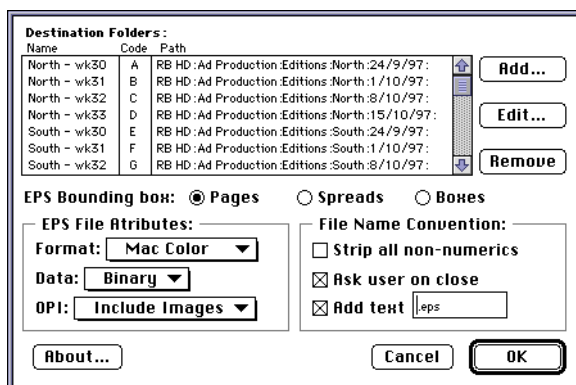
Destination Folders:

| Name | Code | Path |
|---|---|---|
| North - wk30 | A | RB HD:Ad Production:Editions:North:24/9/97: |
| North - wk31 | B | RB HD:Ad Production:Editions:North:1/10/97: |
| North - wk32 | C | RB HD:Ad Production:Editions:North:8/10/97: |
| North - wk33 | D | RB HD:Ad Production:Editions:North:15/10/97: |
| South - wk30 | E | RB HD:Ad Production:Editions:South:24/9/97: |
| South - wk31 | F | RB HD:Ad Production:Editions:South:1/10/97: |
| South - wk32 | G | RB HD:Ad Production:Editions:South:8/10/97: |

Add...

Edit...

Remove

EPS Bounding box: Pages Spreads Boxes

EPS File Atributes:

Format: Mac Color

Data: Binary

OPI: Include Images

File Name Convention:

Strip all non-numerics

Ask user on close

Add text .eps

About...

Cancel

OK